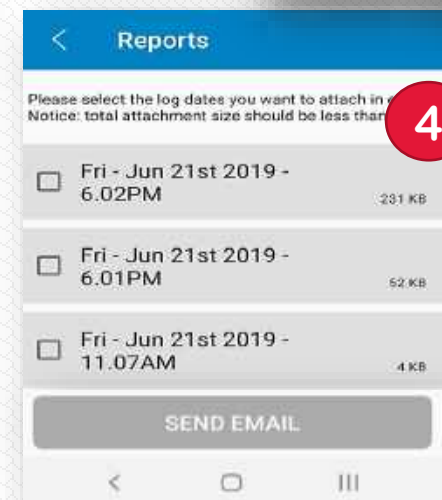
Reports

Please select the log dates you want to attach in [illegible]
Notice: total attachment size should be less than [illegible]

4

Fri - Jun 21st 2019 - 6.02PM
231 KB

Fri - Jun 21st 2019 - 6.01PM
52 KB

Fri - Jun 21st 2019 - 11.07AM
4 KB

SEND EMAIL